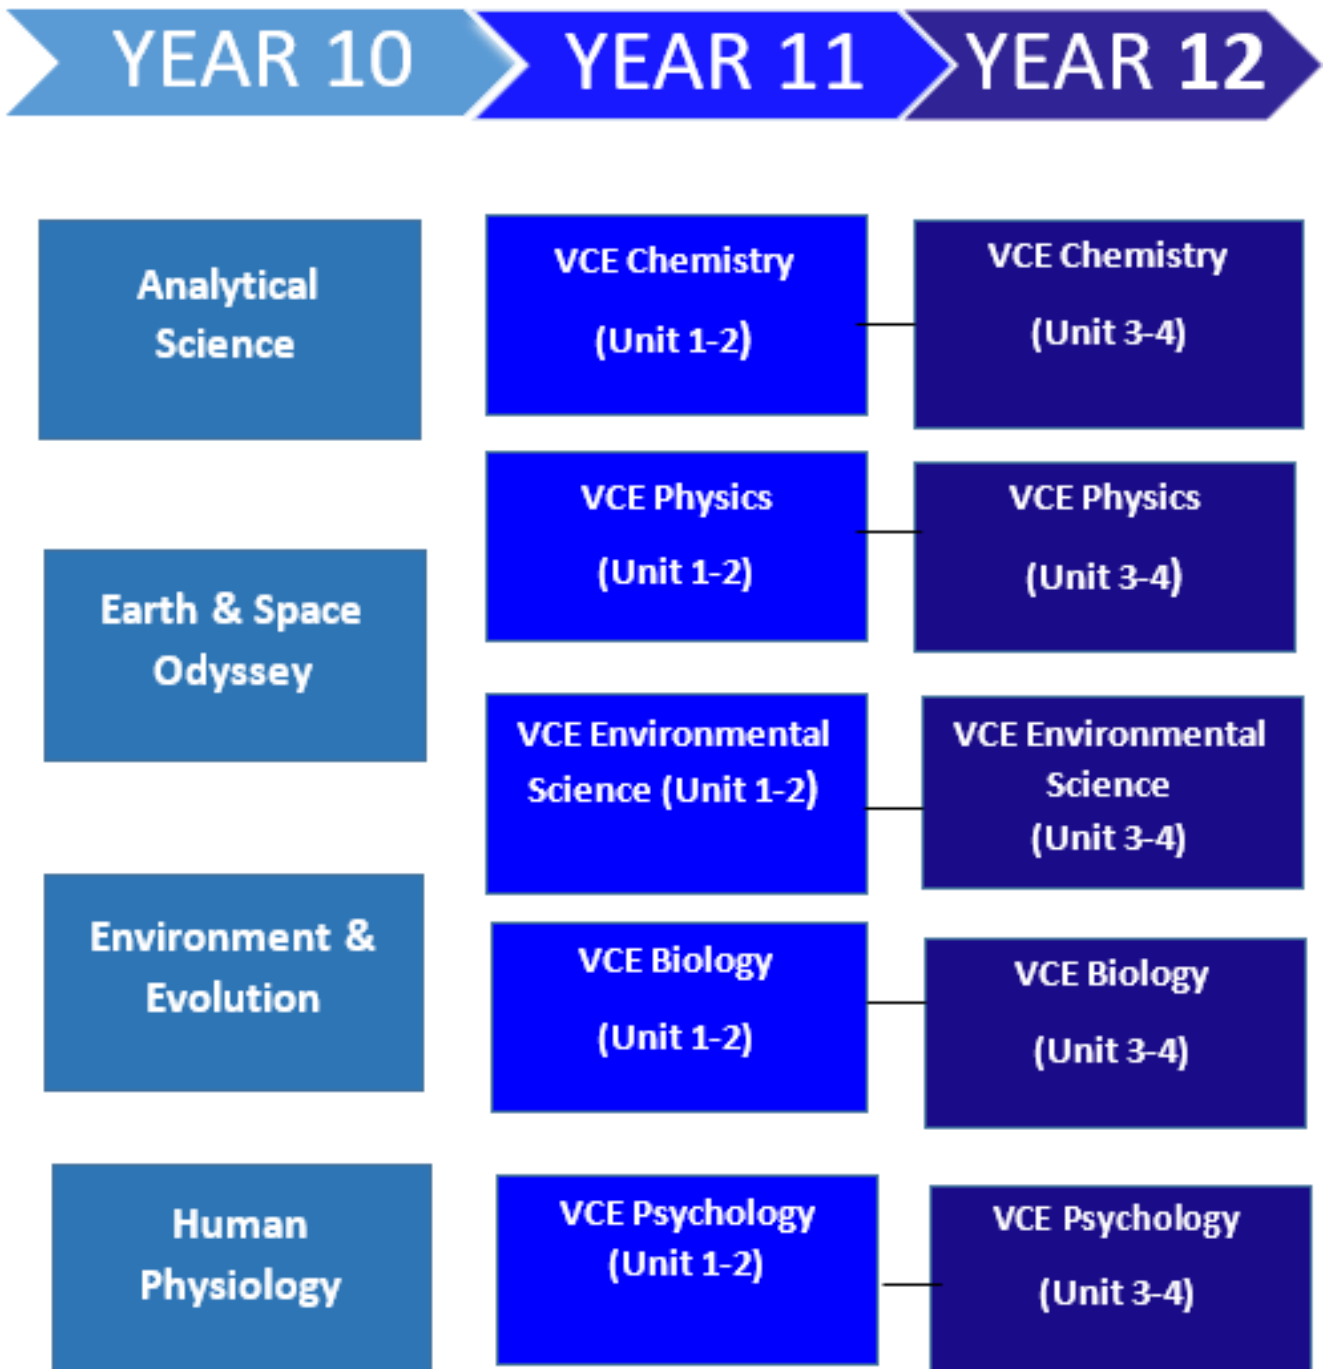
YEAR 10
YEAR 11
YEAR 12

Analytical Science

Earth & Space Odyssey

Environment & Evolution

Human Physiology

VCE Chemistry (Unit 1-2)

VCE Physics (Unit 1-2)

VCE Environmental Science (Unit 1-2)

VCE Biology (Unit 1-2)

VCE Psychology (Unit 1-2)

VCE Chemistry (Unit 3-4)

VCE Physics (Unit 3-4)

VCE Environmental Science (Unit 3-4)

VCE Biology (Unit 3-4)

VCE Psychology (Unit 3-4)